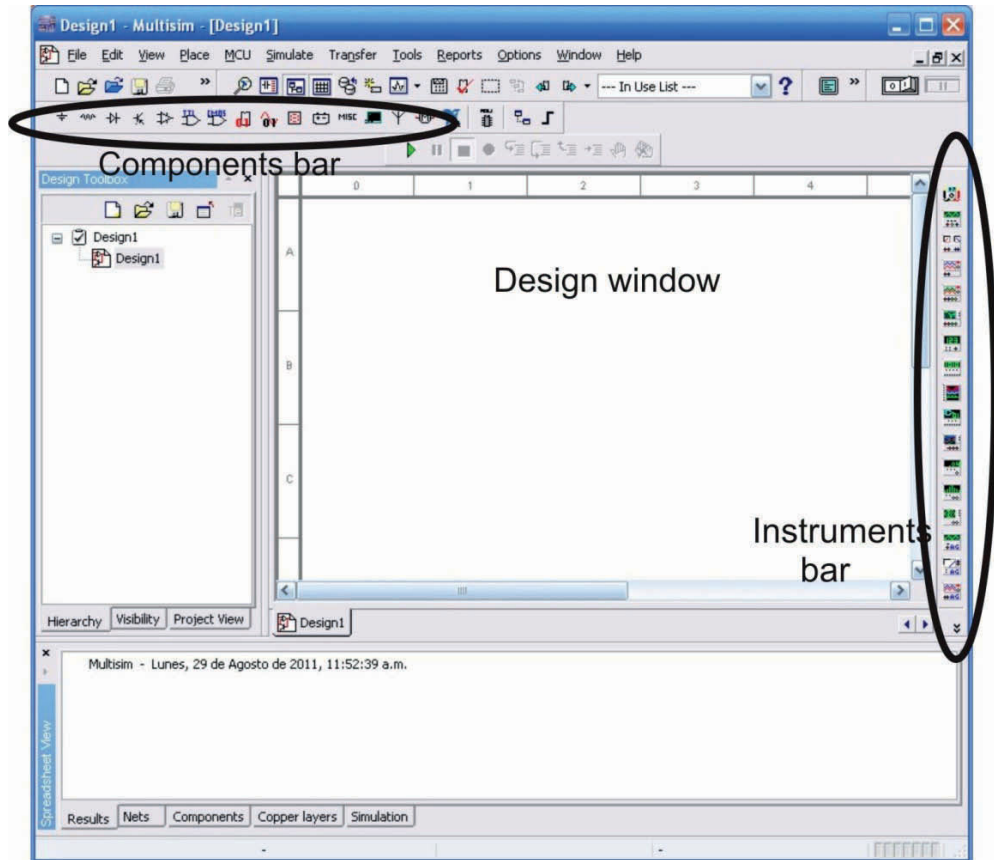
Design1 - Multisim - [Design1]

File Edit View Place MCU Simulate Transfer Tools Reports Options Window Help

--- In Use List ---

MISC

Components bar

Design Toolbox

Design1

Design1

0 1 2 3 4

A

B

C

Design window

Instruments bar

Hierarchy Visibility Project View

Design1

Multisim - Lunes, 29 de Agosto de 2011, 11:52:39 a.m.

Spreadsheet View

Results Nets Components Copper layers Simulation